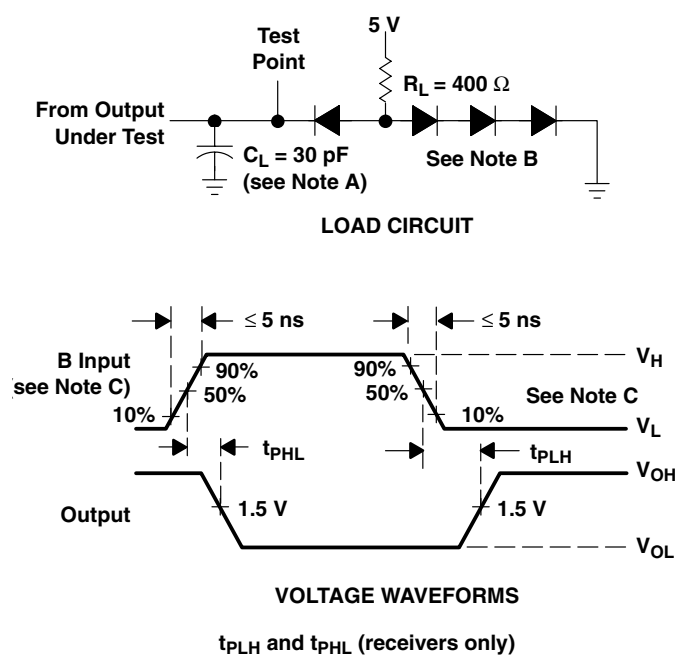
Test Point

5 V

$R_L = 400\ \Omega$

From Output Under Test

$C_L = 30$ pF (see Note A)

See Note B

LOAD CIRCUIT

$\leq 5$ ns

$\leq 5$ ns

B Input (see Note C)

90%

50%

10%

90%

50%

10%

See Note C

$V_H$

$V_L$

$t_{PHL}$

$t_{PLH}$

$V_{OH}$

Output

1.5 V

1.5 V

$V_{OL}$

VOLTAGE WAVEFORMS

$t_{PLH}$ and $t_{PHL}$ (receivers only)